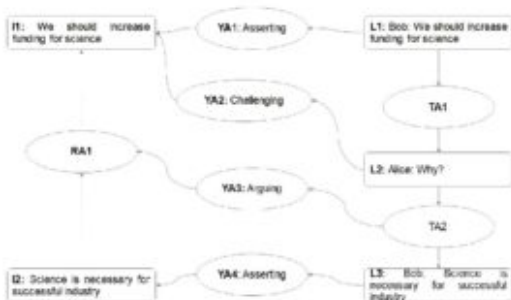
I1: We should increase funding for science

YA1: Asserting

L1: Bob: We should increase funding for science

YA2: Challenging

TA1

RA1

L2: Alice: Why?

YA3: Arguing

TA2

I2: Science is necessary for successful industry

YA4: Asserting

L3: Bob: Science is necessary for successful industry